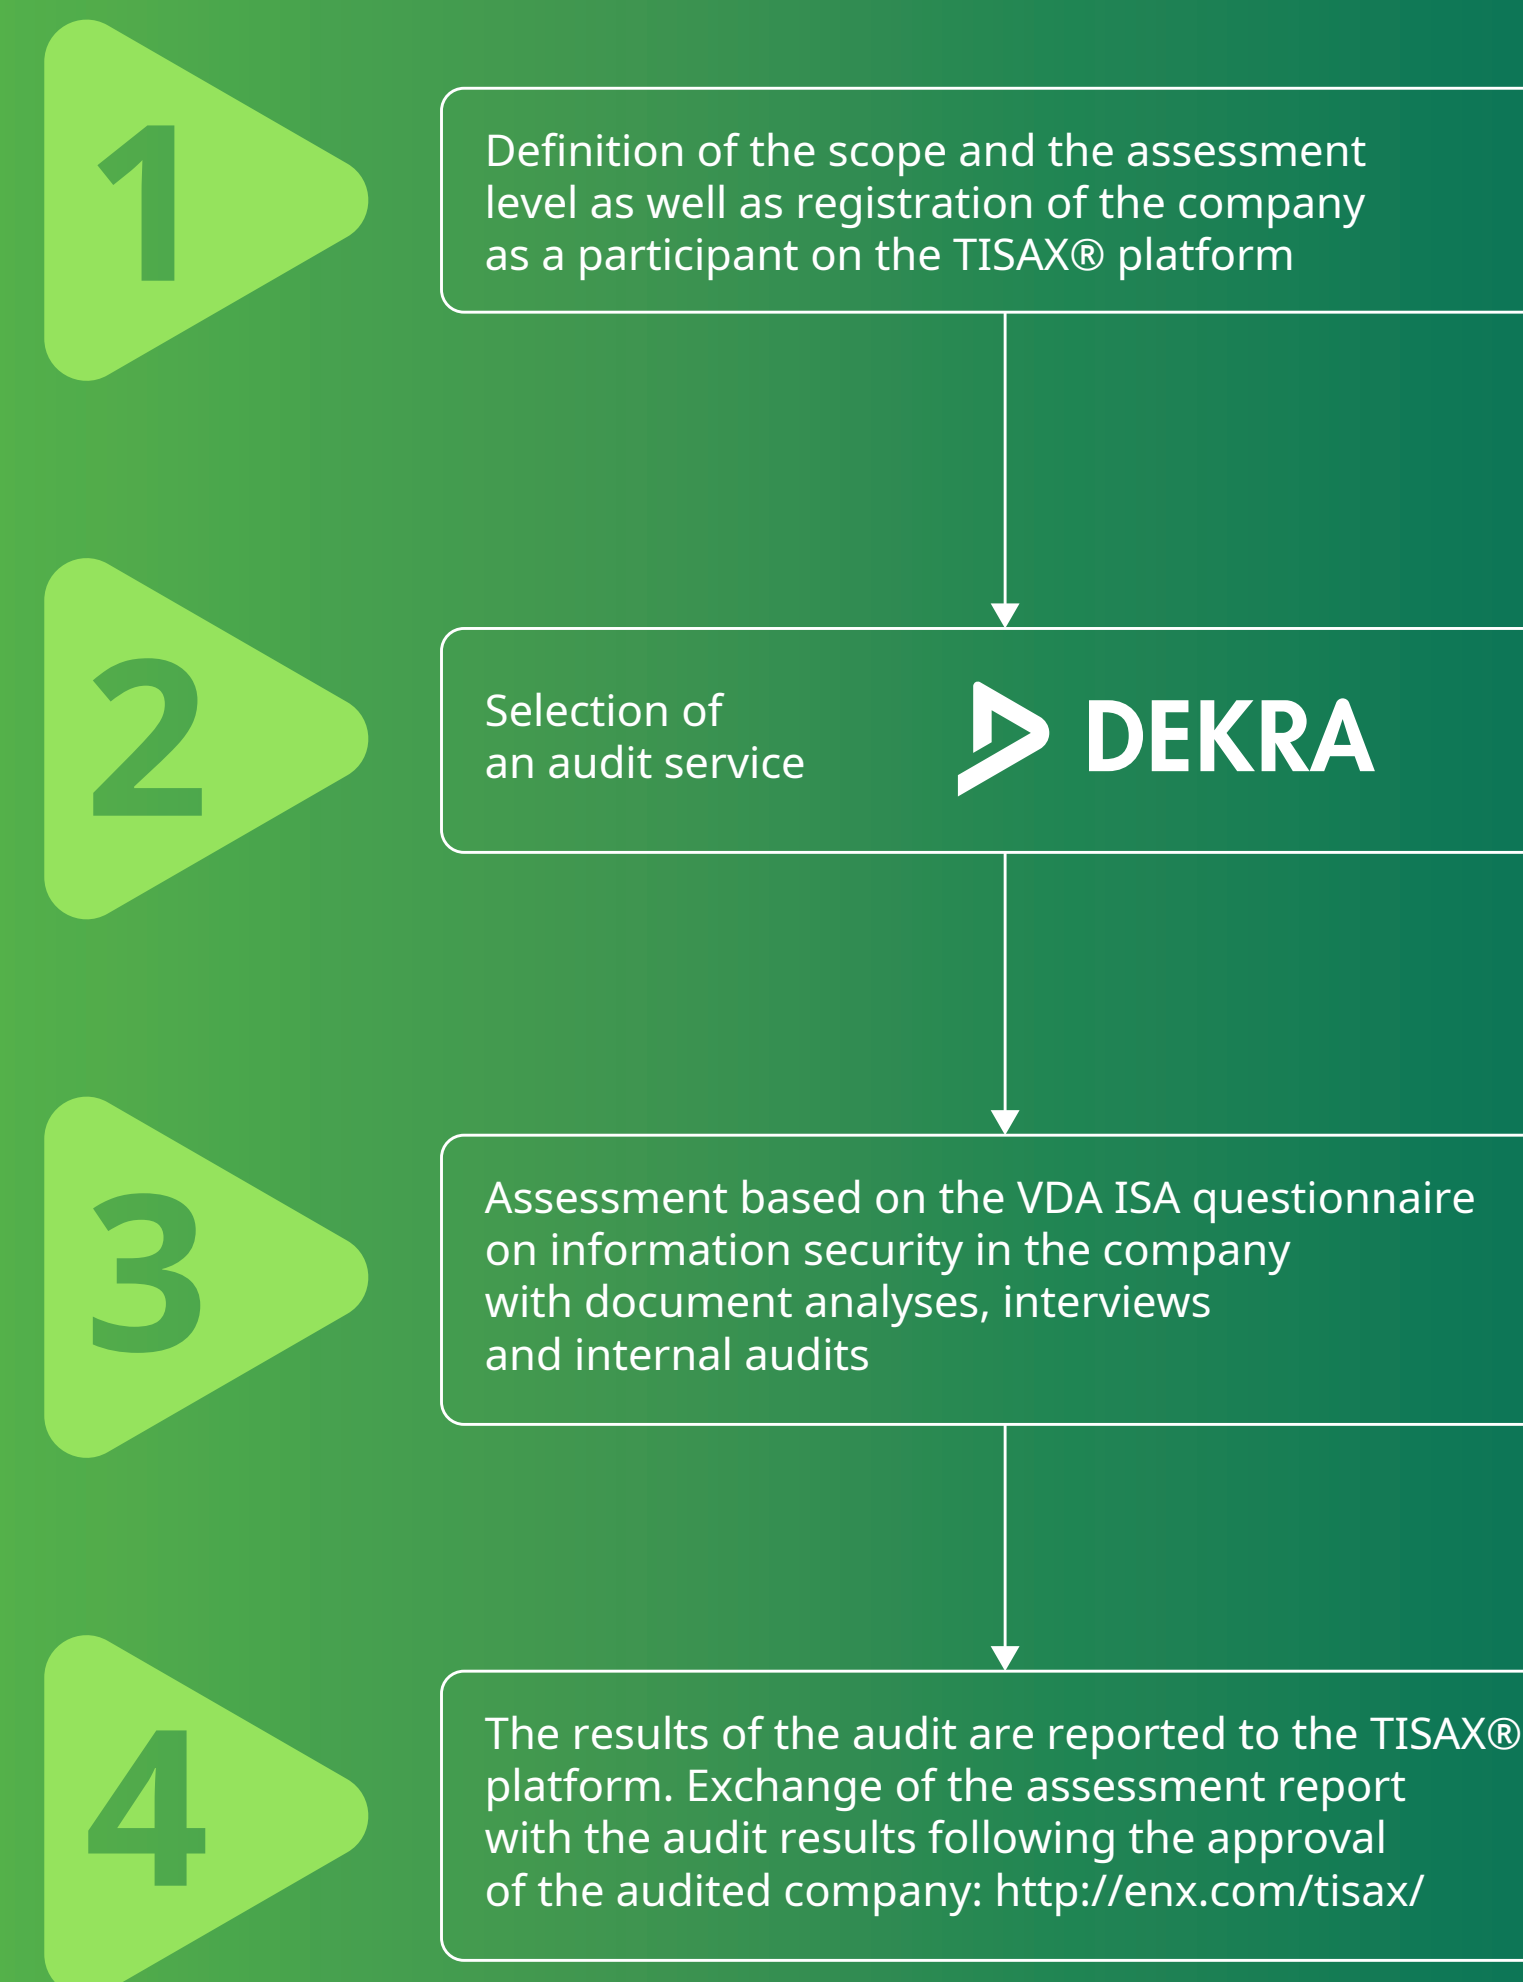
1

Definition of the scope and the assessment level as well as registration of the company as a participant on the TISAX® platform

2

Selection of an audit service

DEKRA

3

Assessment based on the VDA ISA questionnaire on information security in the company with document analyses, interviews and internal audits

4

The results of the audit are reported to the TISAX® platform. Exchange of the assessment report with the audit results following the approval of the audited company: http://enx.com/tisax/